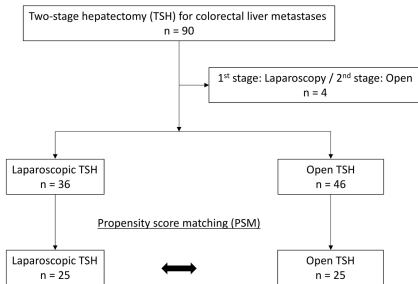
Two-stage hepatectomy (TSH) for colorectal liver metastases
n = 90

1$^{st}$ stage: Laparoscopy / 2$^{nd}$ stage: Open
n = 4

Laparoscopic TSH
n = 36

Open TSH
n = 46

Propensity score matching (PSM)

Laparoscopic TSH
n = 25

Open TSH
n = 25